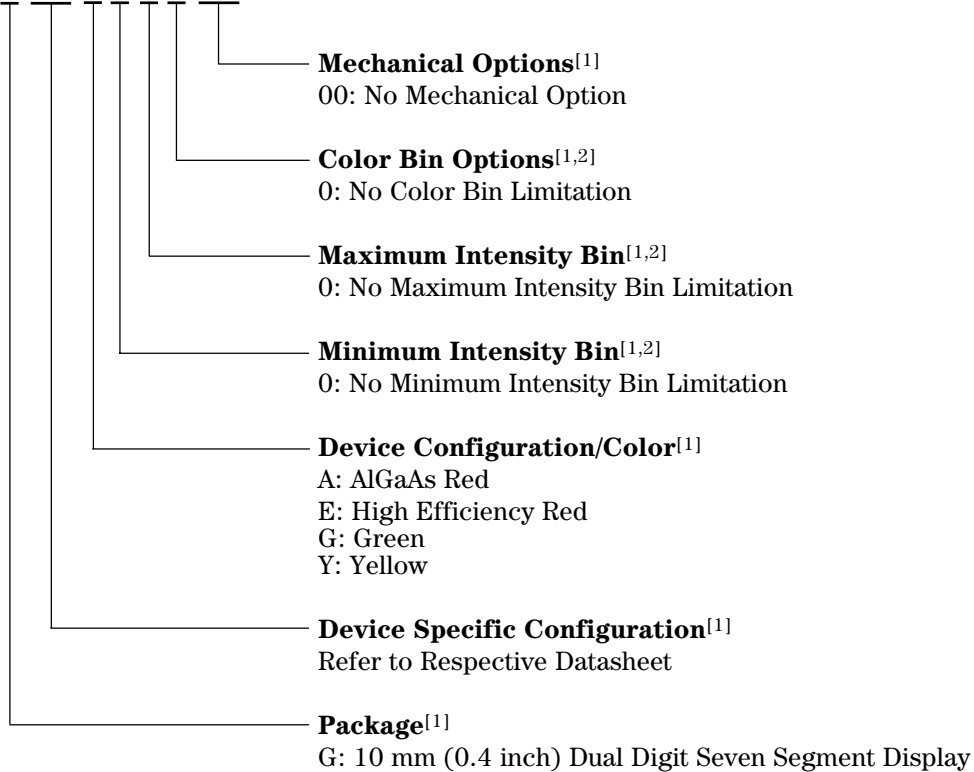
**Mechanical Options**$^{[1]}$
00: No Mechanical Option

**Color Bin Options**$^{[1,2]}$
0: No Color Bin Limitation

**Maximum Intensity Bin**$^{[1,2]}$
0: No Maximum Intensity Bin Limitation

**Minimum Intensity Bin**$^{[1,2]}$
0: No Minimum Intensity Bin Limitation

**Device Configuration/Color**$^{[1]}$
A: AlGaAs Red
E: High Efficiency Red
G: Green
Y: Yellow

**Device Specific Configuration**$^{[1]}$
Refer to Respective Datasheet

**Package**$^{[1]}$
G: 10 mm (0.4 inch) Dual Digit Seven Segment Display